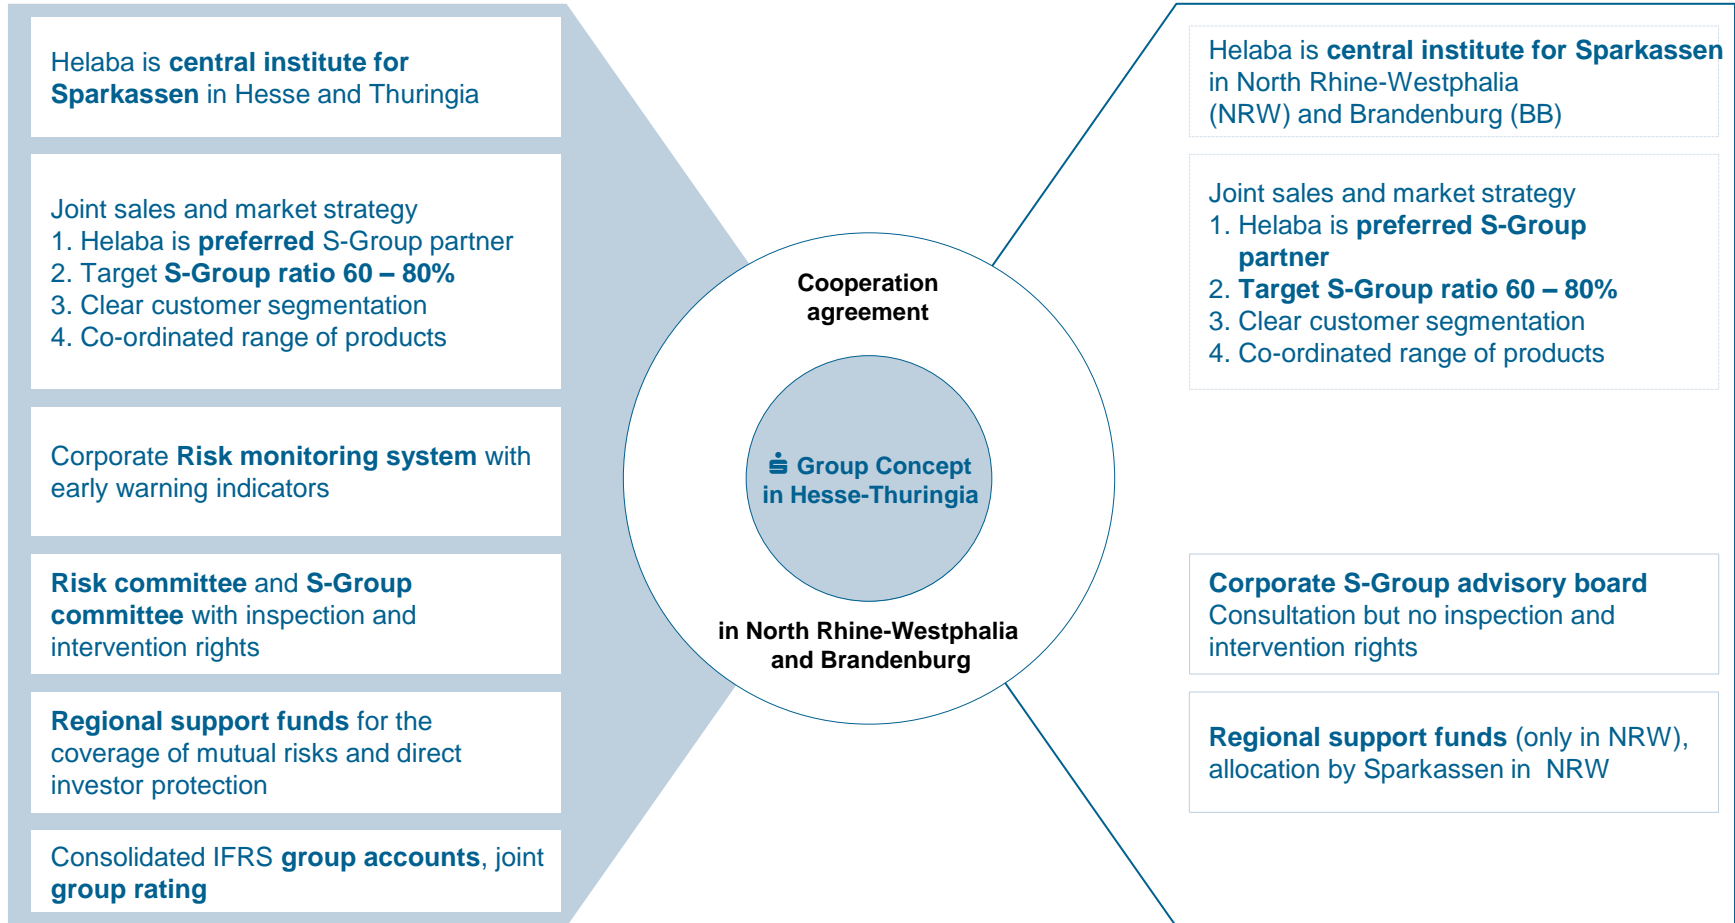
Helaba is central institute for Sparkassen in Hesse and Thuringia

Joint sales and market strategy
1. Helaba is preferred S-Group partner
2. Target S-Group ratio 60 – 80%
3. Clear customer segmentation
4. Co-ordinated range of products

Corporate Risk monitoring system with early warning indicators

Risk committee and S-Group committee with inspection and intervention rights

Regional support funds for the coverage of mutual risks and direct investor protection

Consolidated IFRS group accounts, joint group rating

Cooperation agreement

Group Concept in Hesse-Thuringia

in North Rhine-Westphalia and Brandenburg

Helaba is central institute for Sparkassen in North Rhine-Westphalia (NRW) and Brandenburg (BB)

Joint sales and market strategy
1. Helaba is preferred S-Group partner
2. Target S-Group ratio 60 – 80%
3. Clear customer segmentation
4. Co-ordinated range of products

Corporate S-Group advisory board
Consultation but no inspection and intervention rights

Regional support funds (only in NRW), allocation by Sparkassen in NRW